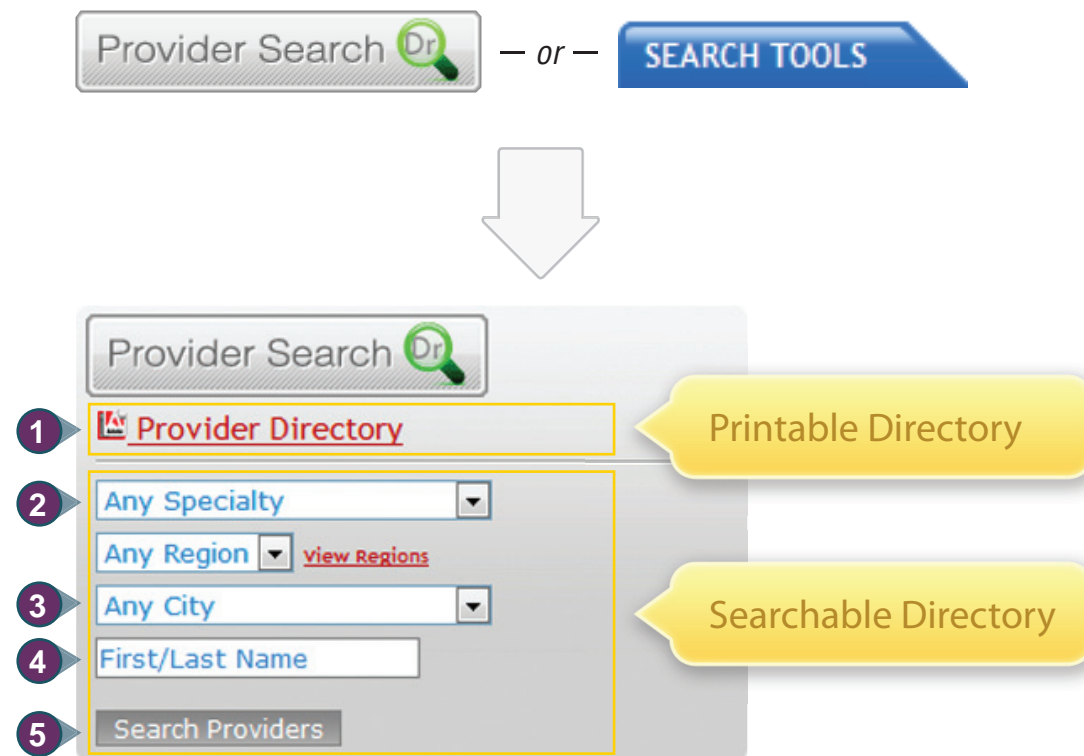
Provider Search Dr — or — SEARCH TOOLS

Provider Search Dr

1 Provider Directory

Printable Directory

2 Any Specialty

Any Region View Regions

3 Any City

4 First/Last Name

5 Search Providers

Searchable Directory